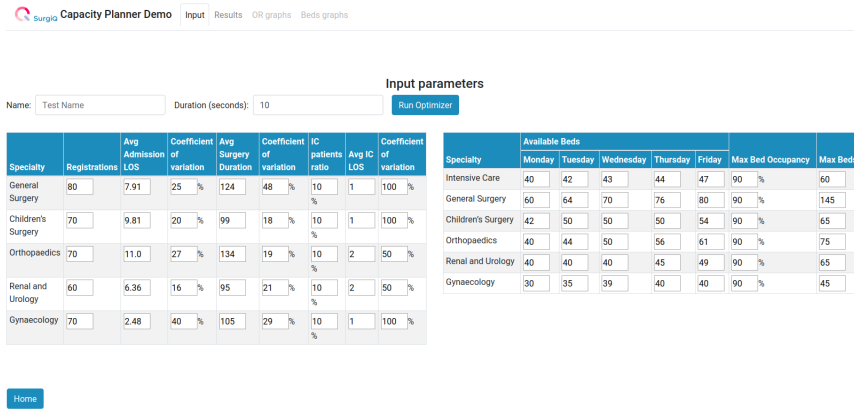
SurgiQ Capacity Planner Demo Input Results OR graphs Beds graphs

Input parameters

Name: Test Name Duration (seconds): 10 Run Optimizer

| Specialty | Registrations | Avg Admission LOS | Coefficient of variation | Avg Surgery Duration | Coefficient of variation | IC patients ratio | Avg IC LOS | Coefficient of variation |
|---|---|---|---|---|---|---|---|---|
| General Surgery | 80 | 7.91 | 25 % | 124 | 48 % | 10 % | 1 | 100 % |
| Children's Surgery | 70 | 9.81 | 20 % | 99 | 18 % | 10 % | 1 | 100 % |
| Orthopaedics | 70 | 11.0 | 27 % | 134 | 19 % | 10 % | 2 | 50 % |
| Renal and Urology | 60 | 6.36 | 16 % | 95 | 21 % | 10 % | 2 | 50 % |
| Gynaecology | 70 | 2.48 | 40 % | 105 | 29 % | 10 % | 1 | 100 % |

| Specialty | Available Beds Monday | Tuesday | Wednesday | Thursday | Friday | Max Bed Occupancy | Max Beds |
|---|---|---|---|---|---|---|---|
| Intensive Care | 40 | 42 | 43 | 44 | 47 | 90 % | 60 |
| General Surgery | 60 | 64 | 70 | 76 | 80 | 90 % | 145 |
| Children's Surgery | 42 | 50 | 50 | 50 | 54 | 90 % | 65 |
| Orthopaedics | 40 | 44 | 50 | 56 | 61 | 90 % | 75 |
| Renal and Urology | 40 | 40 | 40 | 45 | 49 | 90 % | 65 |
| Gynaecology | 30 | 35 | 39 | 40 | 40 | 90 % | 45 |

Home